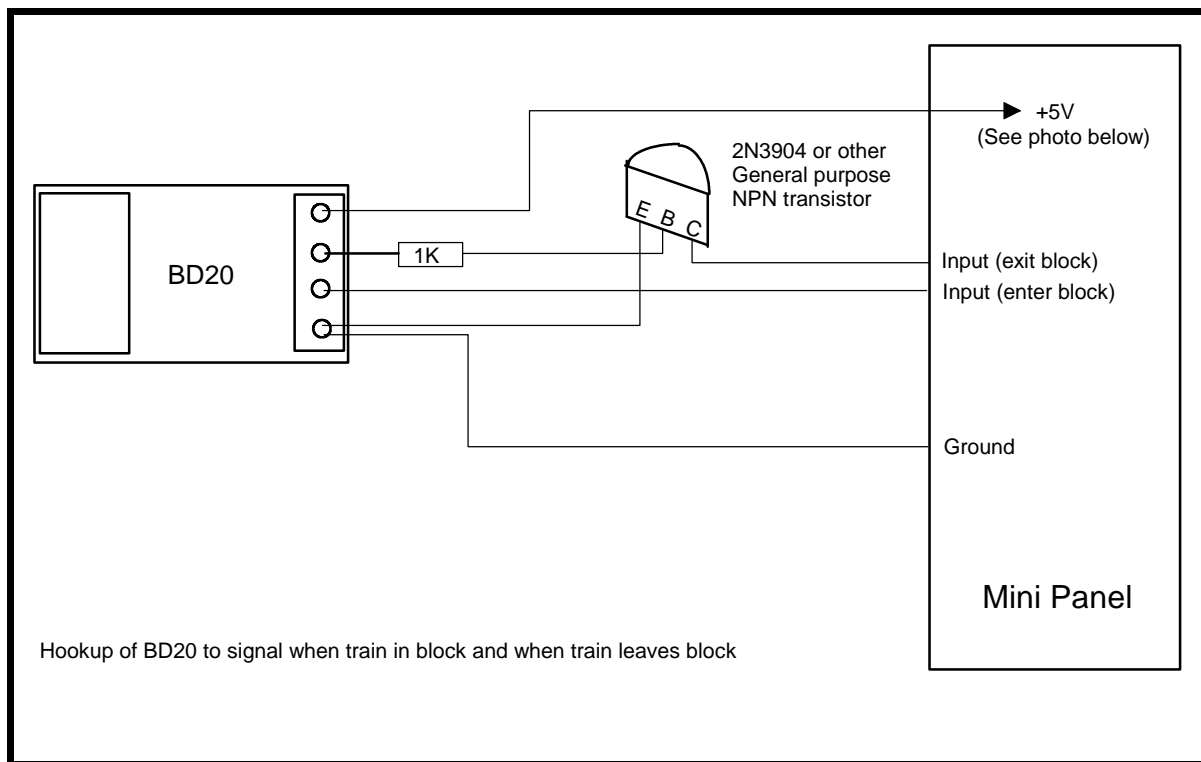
+5V
(See photo below)

2N3904 or other
General purpose
NPN transistor

BD20

1K

E B C

Input (exit block)
Input (enter block)

Ground

Mini Panel

Hookup of BD20 to signal when train in block and when train leaves block